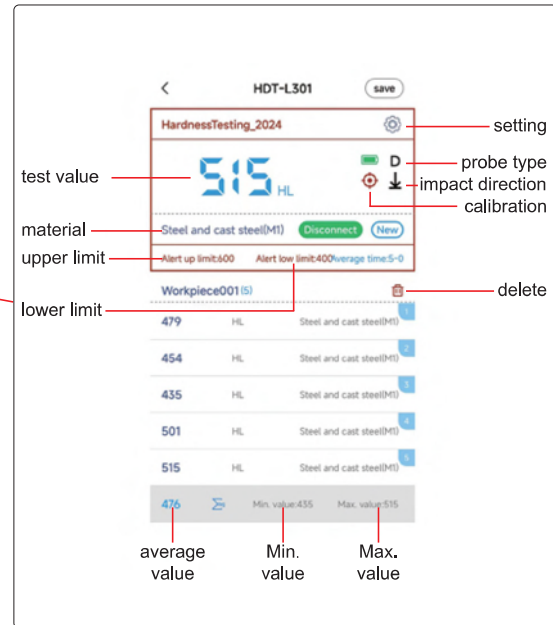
HDT-L301
save
HardnessTesting_2024
setting
test value
515 HL
D
probe type
impact direction
calibration
material
Steel and cast steel(M1)
Disconnect
New
upper limit
Alert up limit:600
Alert low limit:400
Average time:5-0
lower limit
Workpiece001(5)
delete
479 HL Steel and cast steel(M1) 1
454 HL Steel and cast steel(M1) 2
435 HL Steel and cast steel(M1) 3
501 HL Steel and cast steel(M1) 4
515 HL Steel and cast steel(M1) 5
476
Min. value:435
Max. value:515
average value
Min. value
Max. value